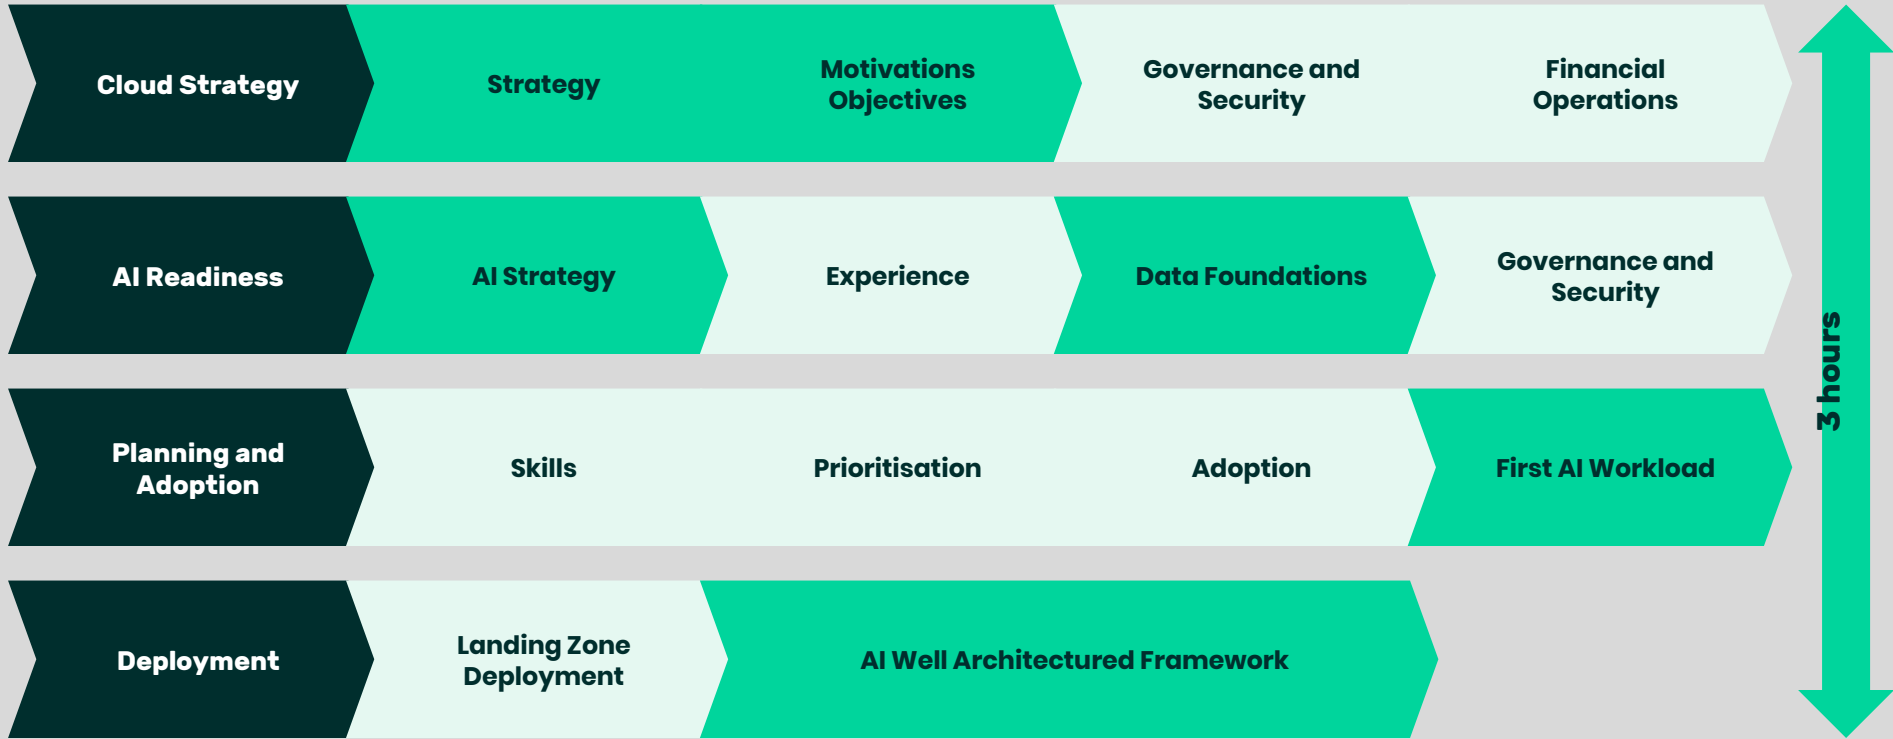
Cloud Strategy

Strategy

Motivations Objectives

Governance and Security

Financial Operations

AI Readiness

AI Strategy

Experience

Data Foundations

Governance and Security

Planning and Adoption

Skills

Prioritisation

Adoption

First AI Workload

Deployment

Landing Zone Deployment

AI Well Architectured Framework

3 hours